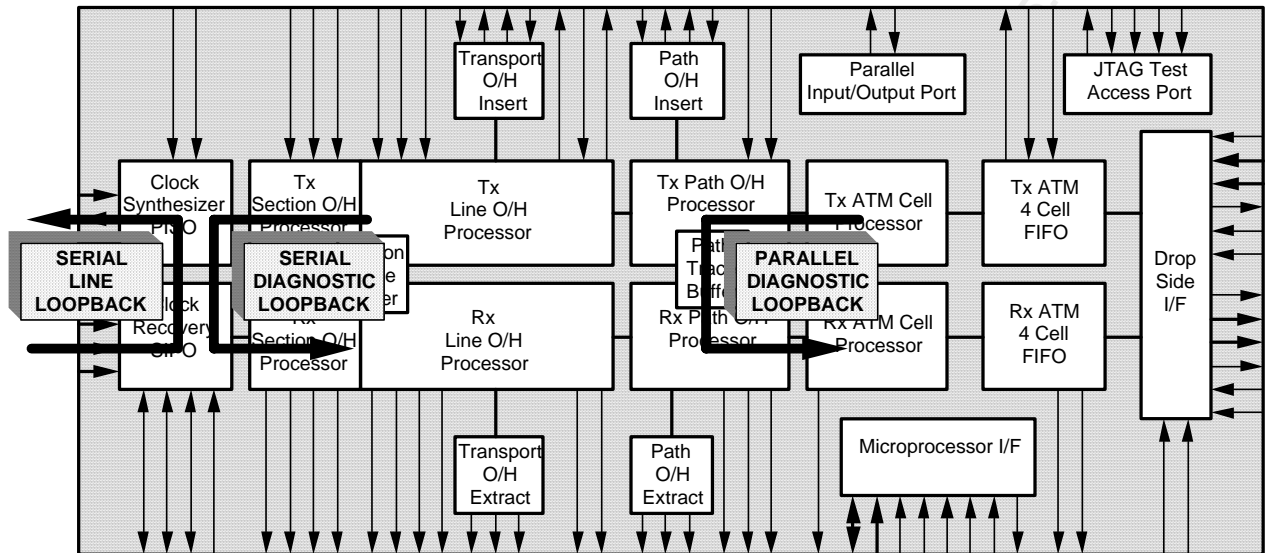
Transport O/H Insert

Path O/H Insert

Parallel Input/Output Port

JTAG Test Access Port

Clock Synthesizer P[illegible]O

Tx Section O/H Processor

Tx Line O/H Processor

Tx Path O/H Processor

Tx ATM Cell Processor

Tx ATM 4 Cell FIFO

Drop Side I/F

SERIAL LINE LOOPBACK

SERIAL DIAGNOSTIC LOOPBACK

PARALLEL DIAGNOSTIC LOOPBACK

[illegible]on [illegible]e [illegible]er

Path Trac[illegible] Buffe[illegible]

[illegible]lock Recovery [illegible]O

Rx Section O/H Processor

Rx Line O/H Processor

Rx Path O/H Processor

Rx ATM Cell Processor

Rx ATM 4 Cell FIFO

Transport O/H Extract

Path O/H Extract

Microprocessor I/F